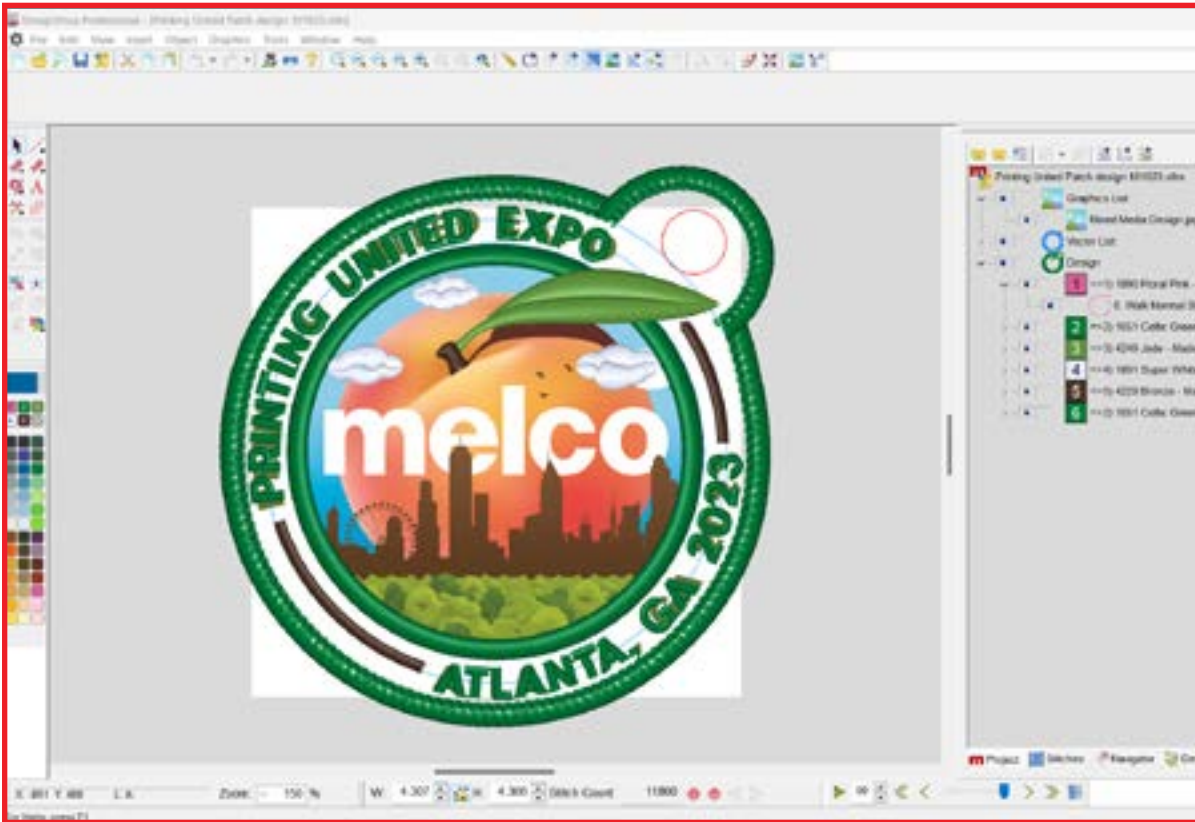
DesignShop Professional - [Printing United Patch design 6/15/23.ofm]
File Edit View Insert Object Graphics Tools Window Help

PRINTING UNITED EXPO
melco
ATLANTA, GA 2023

Printing United Patch design 6/15/23.ofm
Graphics List
Mixed Media Design.jp
Vector List
Design
1 ==1) 1880 Floral Pink
0. Walk Normal S
2 ==2) 1651 Celtic Gree
3 ==3) 4245 Jade - Mad
4 ==4) 1801 Super Whit
5 ==5) 4229 Bronze - M
6 ==2) 1651 Celtic Gree

Project Stitches Navigator

X: 461 Y: 468 L: A Zoom: 150 % W: 4.307 H: 4.300 Stitch Count: 11800
For Help, press F1